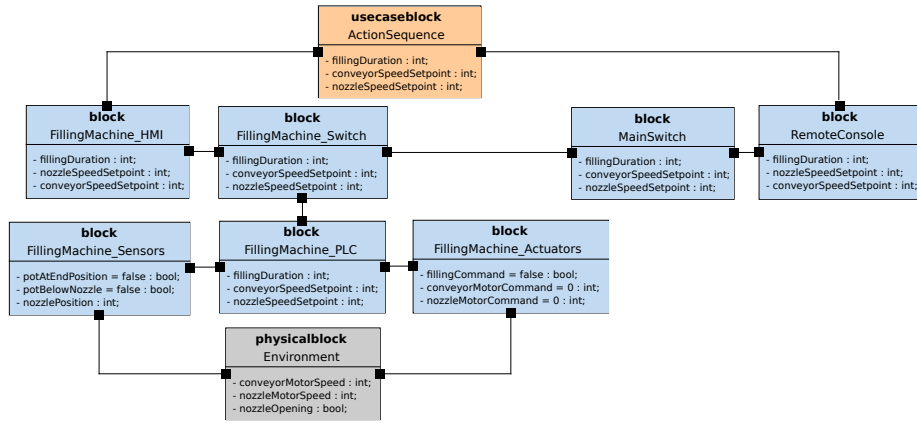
**usecaseblock**
ActionSequence

- fillingDuration : int;
- conveyorSpeedSetpoint : int;
- nozzleSpeedSetpoint : int;

**block**
FillingMachine_HMI

- fillingDuration : int;
- nozzleSpeedSetpoint : int;
- conveyorSpeedSetpoint : int;

**block**
FillingMachine_Switch

- fillingDuration : int;
- conveyorSpeedSetpoint : int;
- nozzleSpeedSetpoint : int;

**block**
MainSwitch

- fillingDuration : int;
- conveyorSpeedSetpoint : int;
- nozzleSpeedSetpoint : int;

**block**
RemoteConsole

- fillingDuration : int;
- nozzleSpeedSetpoint : int;
- conveyorSpeedSetpoint : int;

**block**
FillingMachine_Sensors

- potAtEndPosition = false : bool;
- potBelowNozzle = false : bool;
- nozzlePosition : int;

**block**
FillingMachine_PLC

- fillingDuration : int;
- conveyorSpeedSetpoint : int;
- nozzleSpeedSetpoint : int;

**block**
FillingMachine_Actuators

- fillingCommand = false : bool;
- conveyorMotorCommand = 0 : int;
- nozzleMotorCommand = 0 : int;

**physicalblock**
Environment

- conveyorMotorSpeed : int;
- nozzleMotorSpeed : int;
- nozzleOpening : bool;